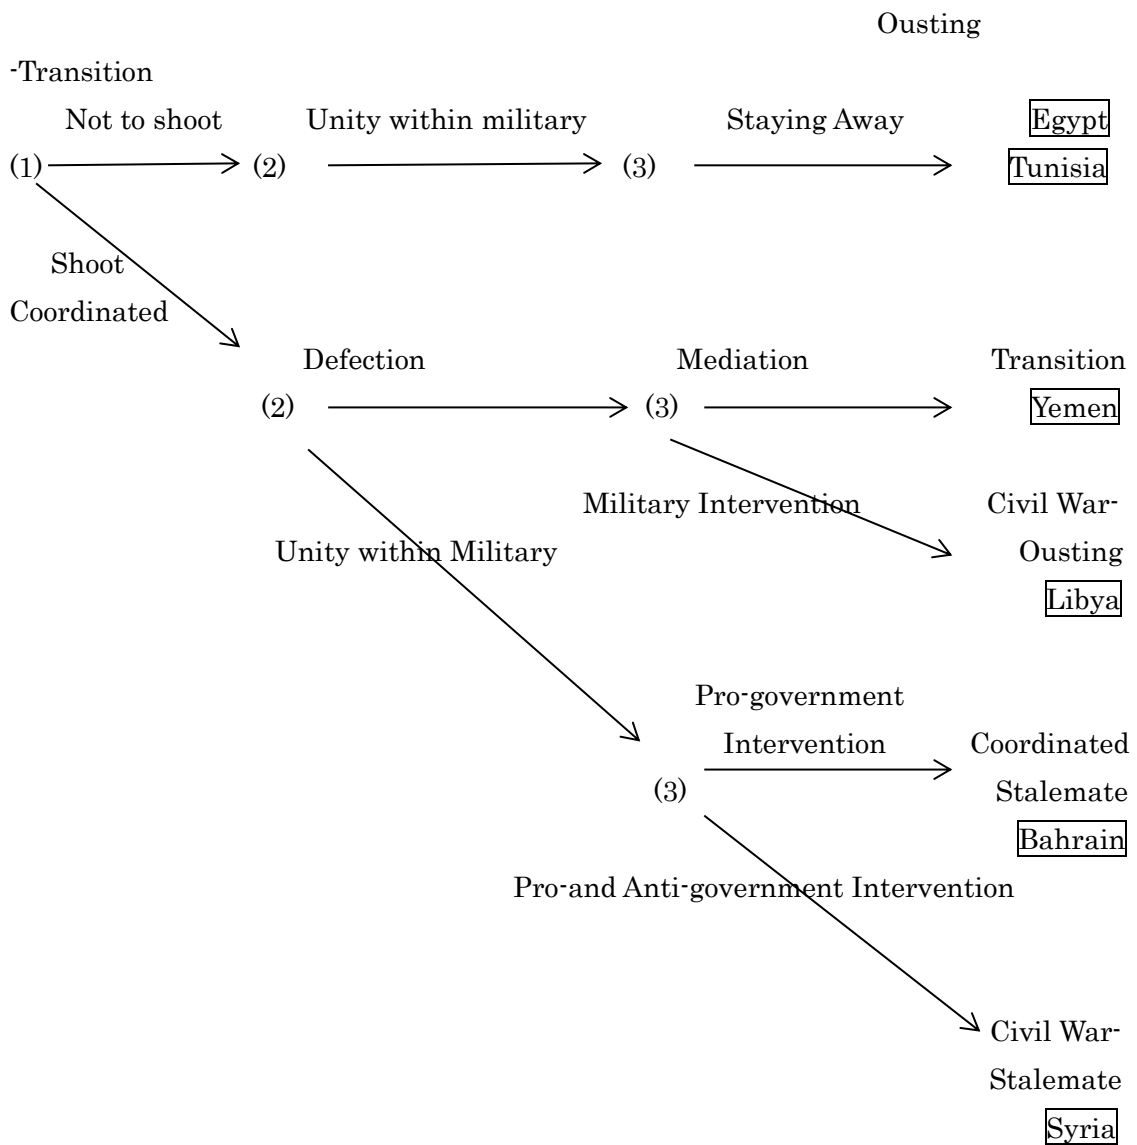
Ousting

-Transition

Not to shoot

Unity within military

Staying Away

(1)

(2)

(3)

Egypt

Tunisia

Shoot

Coordinated

Defection

Mediation

Transition

(2)

(3)

Yemen

Military Intervention

Civil War-Ousting

Unity within Military

Libya

Pro-government Intervention

Coordinated Stalemate

(3)

Bahrain

Pro-and Anti-government Intervention

Civil War-Stalemate

Syria